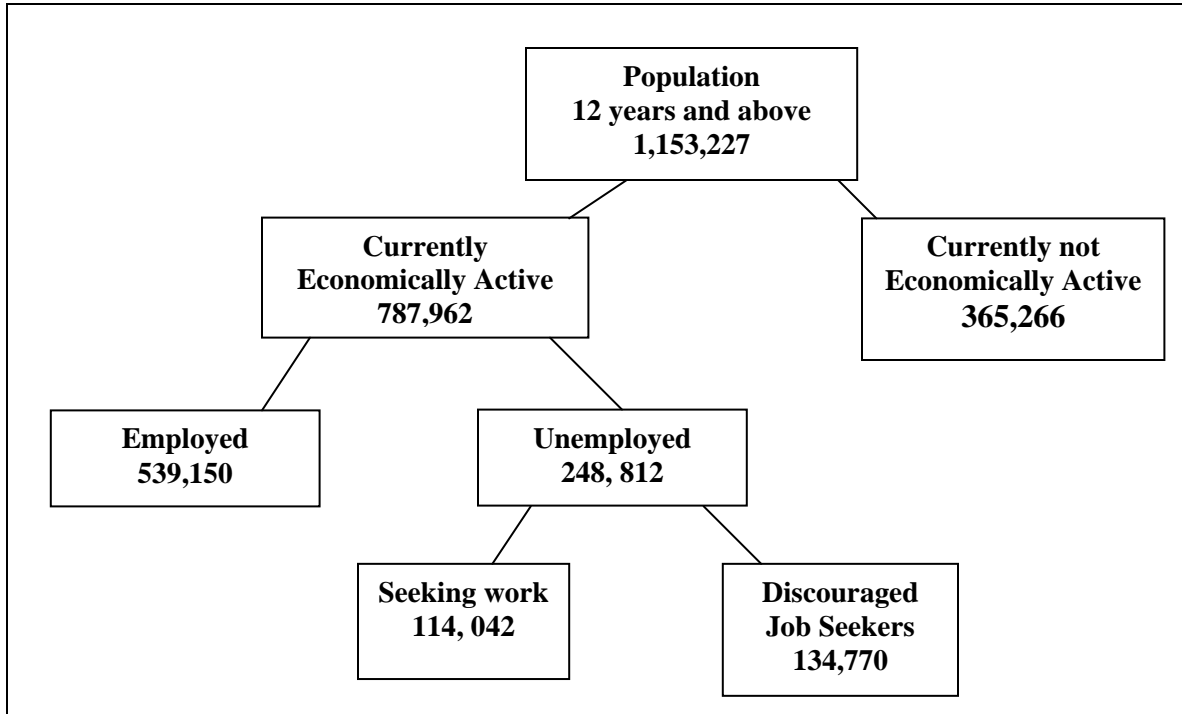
Population
12 years and above
1,153,227

Currently
Economically Active
787,962

Currently not
Economically Active
365,266

Employed
539,150

Unemployed
248, 812

Seeking work
114, 042

Discouraged
Job Seekers
134,770